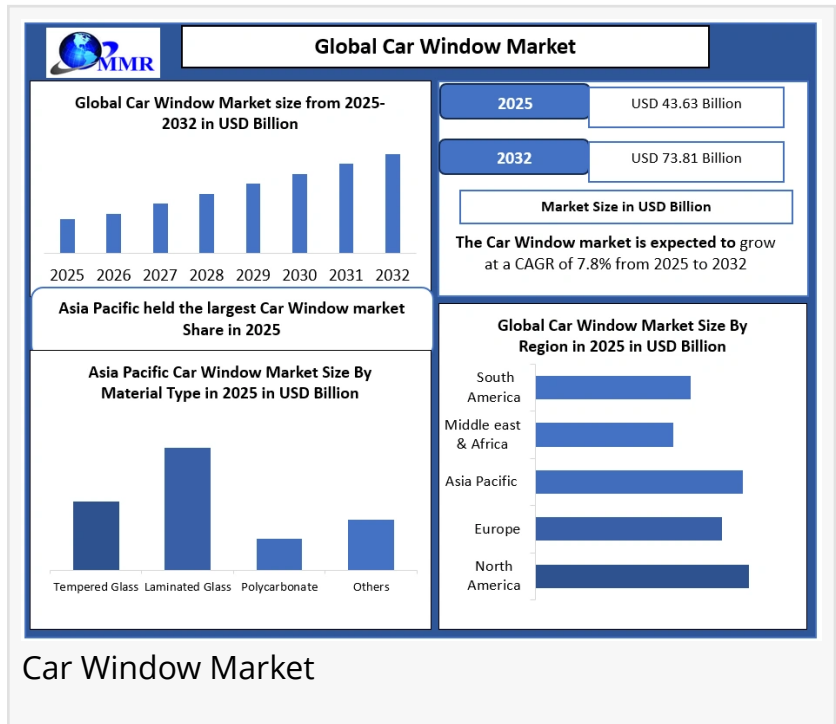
MMR

Global Car Window Market

Global Car Window Market size from 2025-2032 in USD Billion

2025 2026 2027 2028 2029 2030 2031 2032

2025 USD 43.63 Billion

2032 USD 73.81 Billion

Market Size in USD Billion

The Car Window market is expected to grow at a CAGR of 7.8% from 2025 to 2032

Asia Pacific held the largest Car Window market Share in 2025

Asia Pacific Car Window Market Size By Material Type in 2025 in USD Billion

Tempered Glass Laminated Glass Polycarbonate Others

Global Car Window Market Size By Region in 2025 in USD Billion

South America

Middle east & Africa

Asia Pacific

Europe

North America

Car Window Market